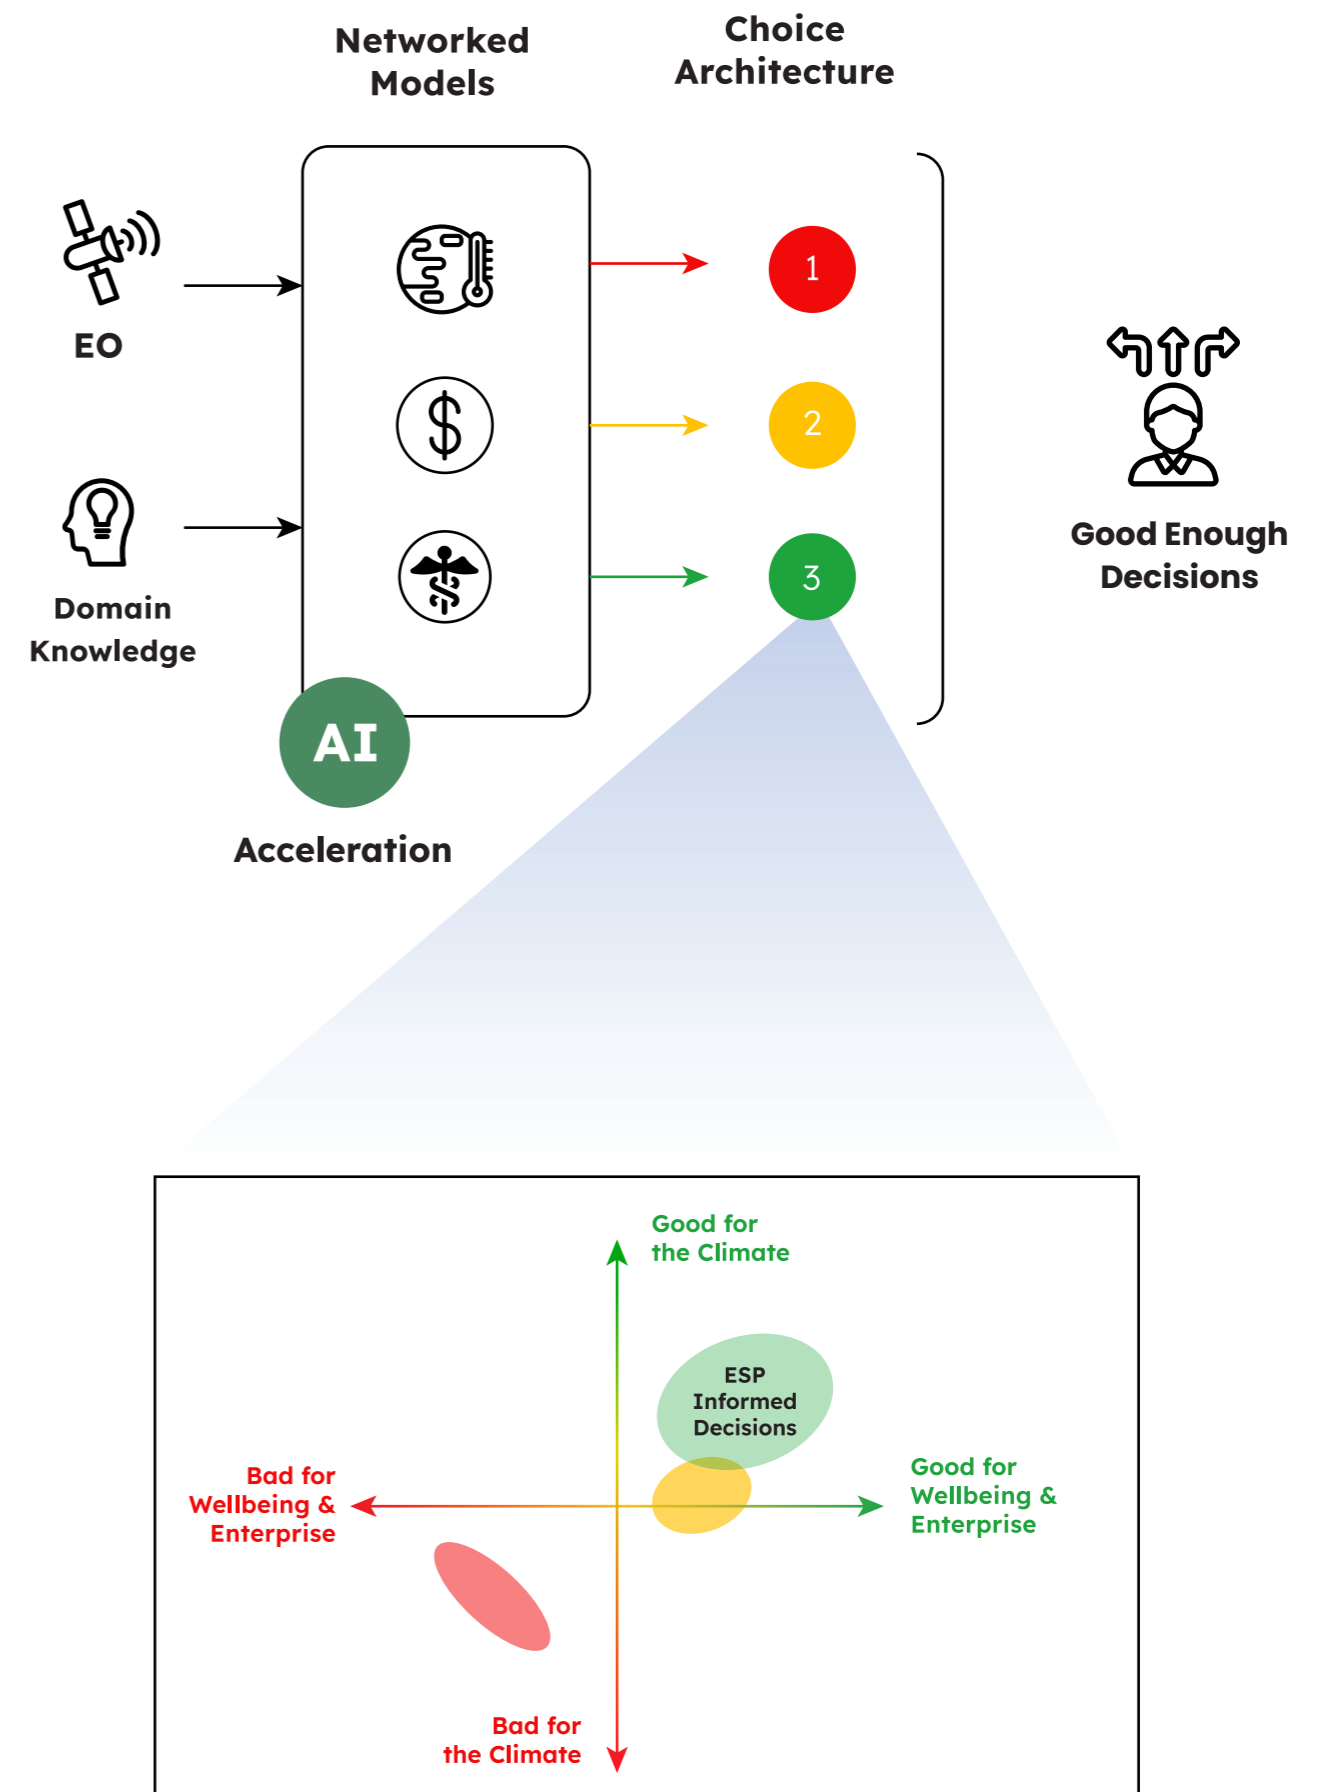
Networked Models

Choice Architecture

EO

Domain Knowledge

1

2

3

AI

Acceleration

Good Enough Decisions

Good for the Climate

ESP Informed Decisions

Bad for Wellbeing & Enterprise

Good for Wellbeing & Enterprise

Bad for the Climate